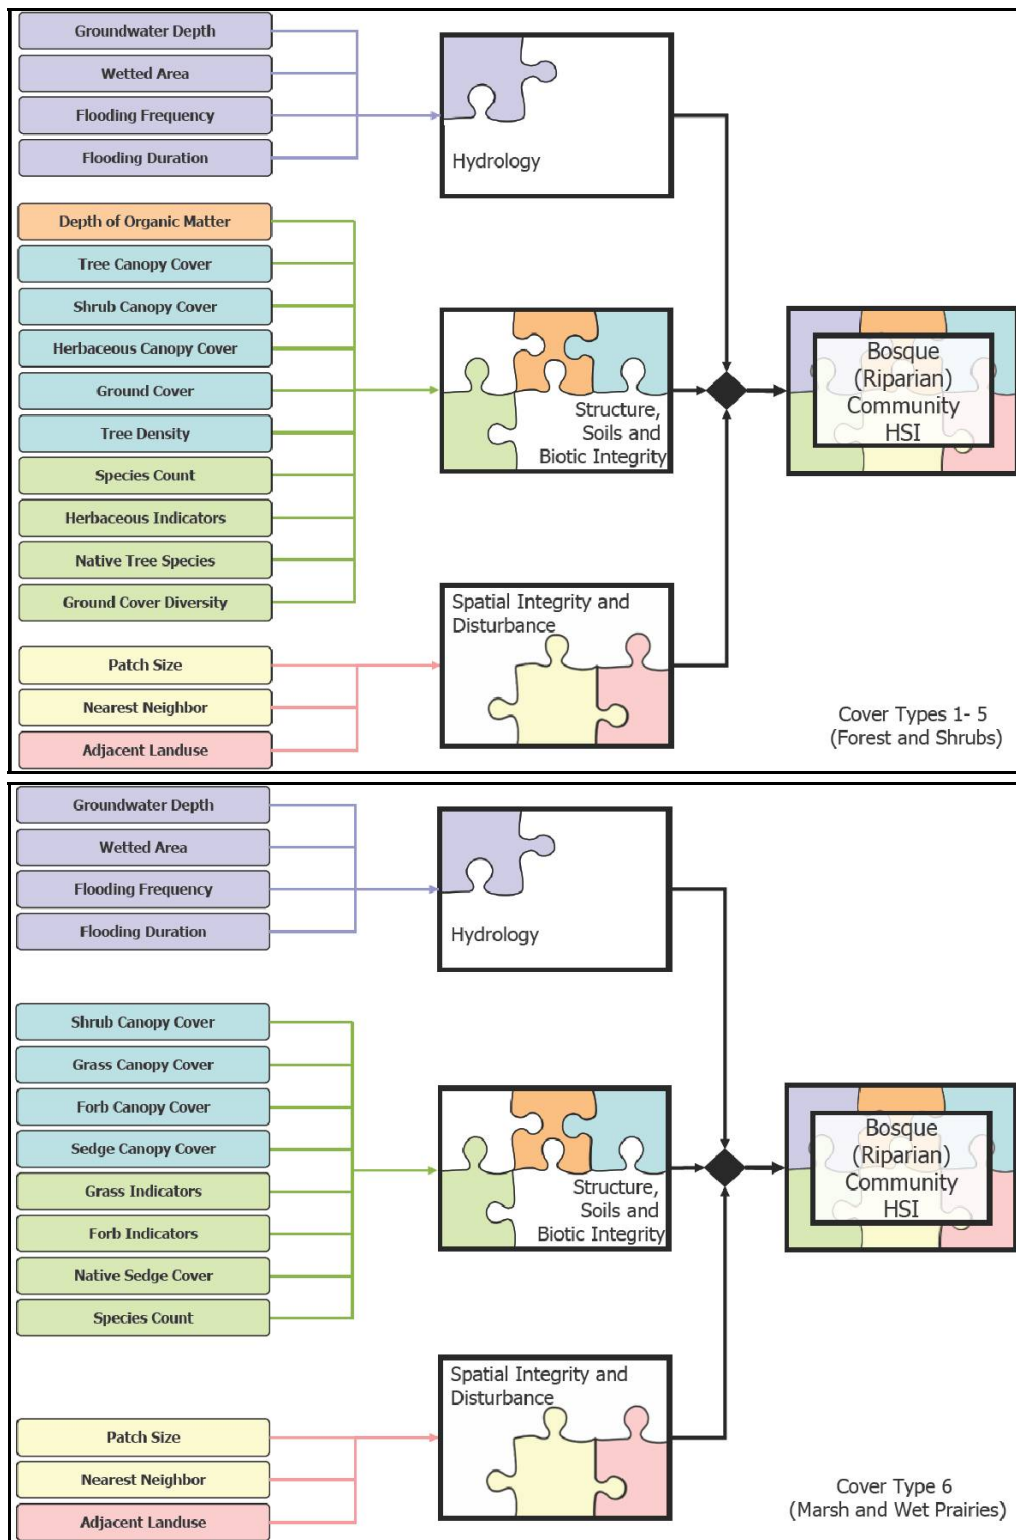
Groundwater Depth

Wetted Area

Flooding Frequency

Flooding Duration

Depth of Organic Matter

Tree Canopy Cover

Shrub Canopy Cover

Herbaceous Canopy Cover

Ground Cover

Tree Density

Species Count

Herbaceous Indicators

Native Tree Species

Ground Cover Diversity

Patch Size

Nearest Neighbor

Adjacent Landuse

Hydrology

Structure, Soils and Biotic Integrity

Spatial Integrity and Disturbance

Bosque (Riparian) Community HSI

Cover Types 1- 5 (Forest and Shrubs)

Groundwater Depth

Wetted Area

Flooding Frequency

Flooding Duration

Shrub Canopy Cover

Grass Canopy Cover

Forb Canopy Cover

Sedge Canopy Cover

Grass Indicators

Forb Indicators

Native Sedge Cover

Species Count

Patch Size

Nearest Neighbor

Adjacent Landuse

Hydrology

Structure, Soils and Biotic Integrity

Spatial Integrity and Disturbance

Bosque (Riparian) Community HSI

Cover Type 6 (Marsh and Wet Prairies)